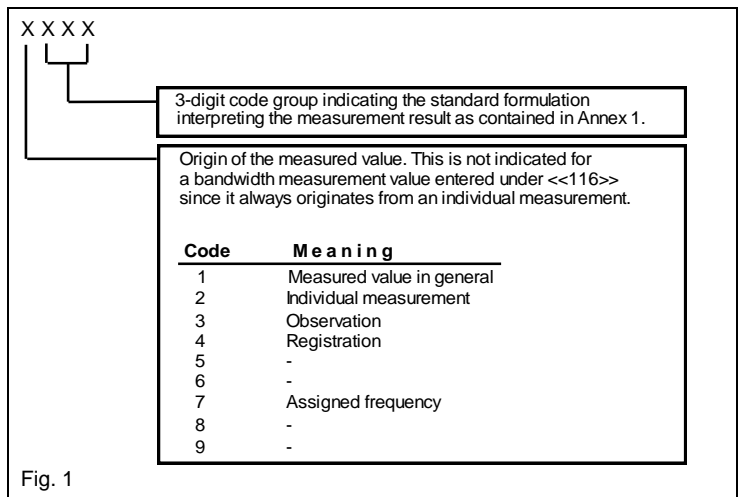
X X X X

3-digit code group indicating the standard formulation interpreting the measurement result as contained in Annex 1.

Origin of the measured value. This is not indicated for a bandwidth measurement value entered under <<116>> since it always originates from an individual measurement.

| Code | Meaning |
|---|---|
| 1 | Measured value in general |
| 2 | Individual measurement |
| 3 | Observation |
| 4 | Registration |
| 5 | - |
| 6 | - |
| 7 | Assigned frequency |
| 8 | - |
| 9 | - |

Fig. 1